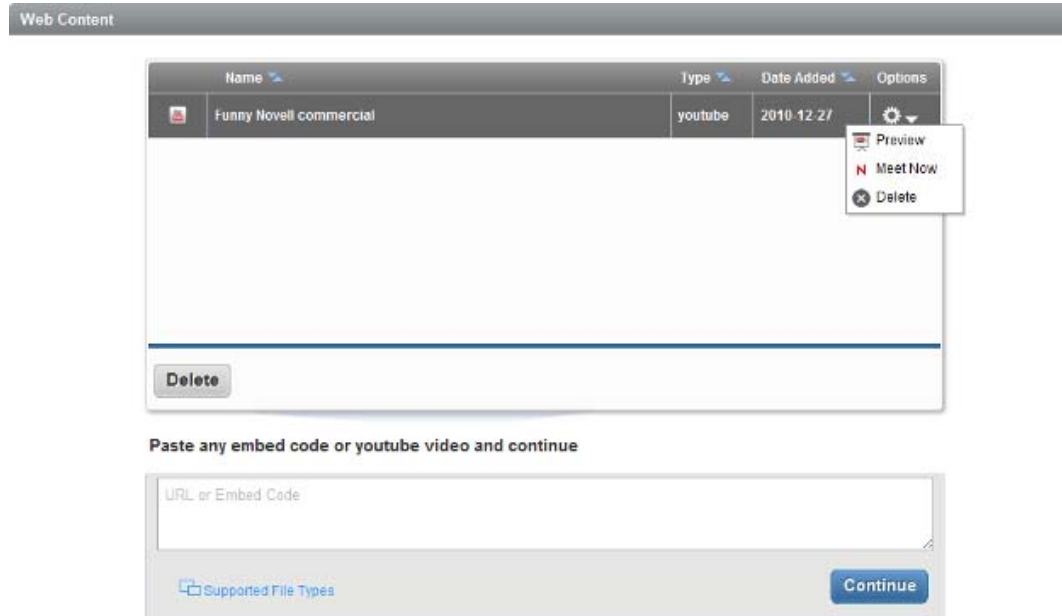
Web Content

| | Name | Type | Date Added | Options |
|---|---|---|---|---|
| | Funny Novell commercial | youtube | 2010-12-27 | |

Preview
Meet Now
Delete

Delete

Paste any embed code or youtube video and continue

URL or Embed Code

Supported File Types

Continue